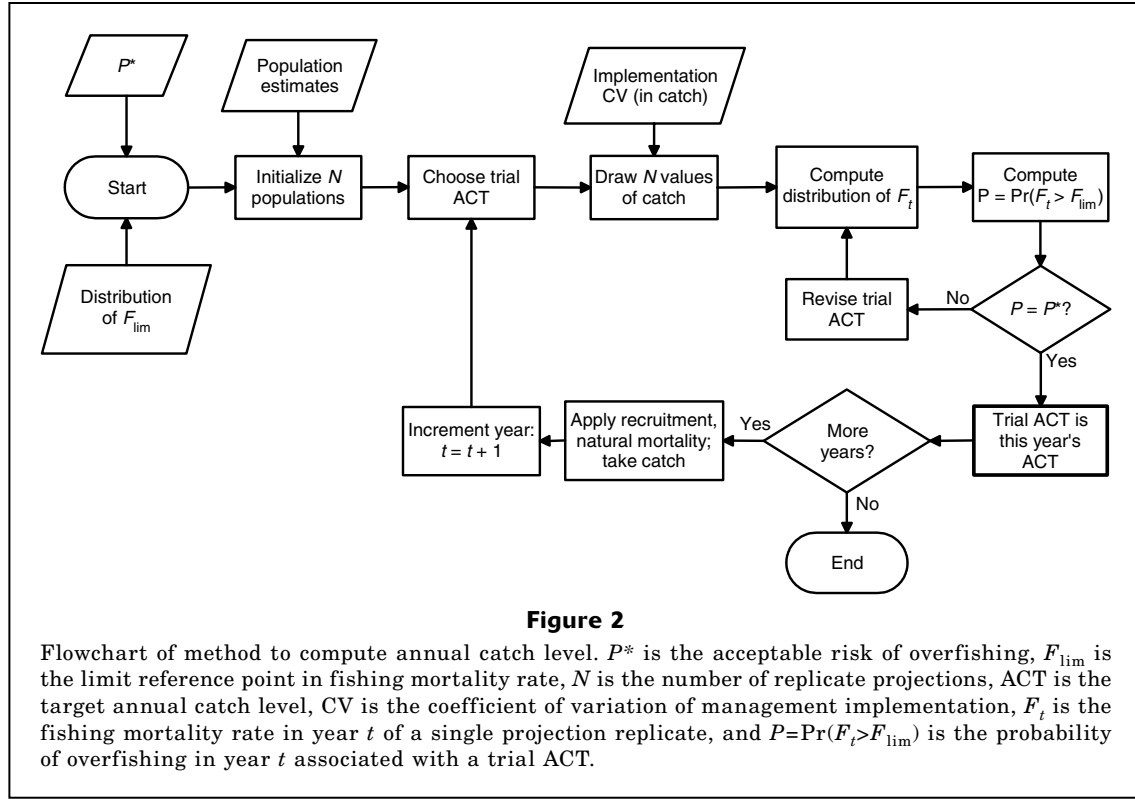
$P$*

Population estimates

Implementation CV (in catch)

Start

Initialize $N$ populations

Choose trial ACT

Draw $N$ values of catch

Compute distribution of $F_t$

Compute P = $\Pr(F_t > F_{\lim})$

Distribution of $F_{\lim}$

Revise trial ACT

No

$P = P$*?

Yes

Increment year: $t = t + 1$

Apply recruitment, natural mortality; take catch

Yes

More years?

Trial ACT is this year's ACT

No

End

**Figure 2**

Flowchart of method to compute annual catch level. $P$* is the acceptable risk of overfishing, $F_{\lim}$ is the limit reference point in fishing mortality rate, $N$ is the number of replicate projections, ACT is the target annual catch level, CV is the coefficient of variation of management implementation, $F_t$ is the fishing mortality rate in year $t$ of a single projection replicate, and $P$=$\Pr(F_t$>$F_{\lim})$ is the probability of overfishing in year $t$ associated with a trial ACT.